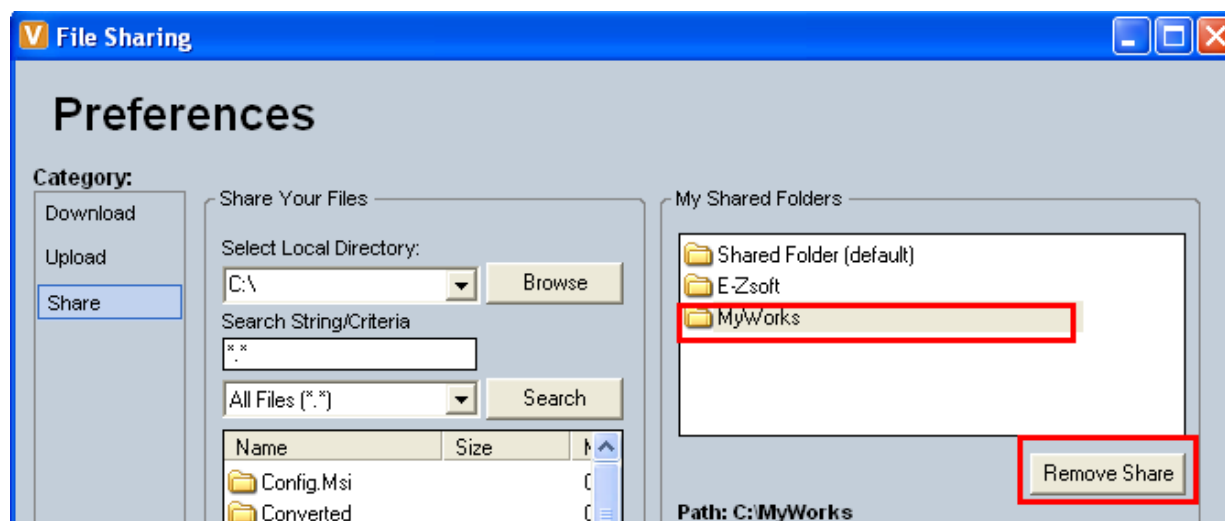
V File Sharing

Preferences

Category:
Download
Upload
Share

Share Your Files
Select Local Directory:
C:\
Browse
Search String/Criteria
*.*
All Files (*.*)
Search

| Name | Size | M |
|---|---|---|
| Config.Msi | | C |
| Converted | | C |

My Shared Folders
Shared Folder (default)
E-Zsoft
MyWorks

Remove Share

Path: C:\MyWorks